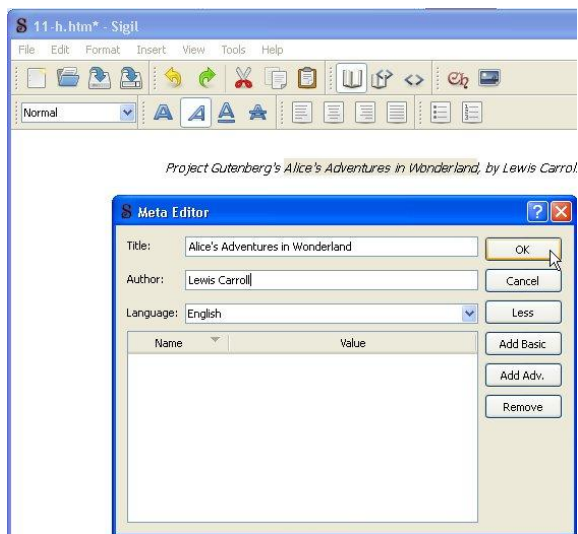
11-h.htm* - Sigil

File Edit Format Insert View Tools Help

Normal

Project Gutenberg's Alice's Adventures in Wonderland, by Lewis Carrol

Meta Editor

Title: Alice's Adventures in Wonderland

Author: Lewis Carroll

Language: English

| Name | Value |
|---|---|

OK
Cancel
Less
Add Basic
Add Adv.
Remove